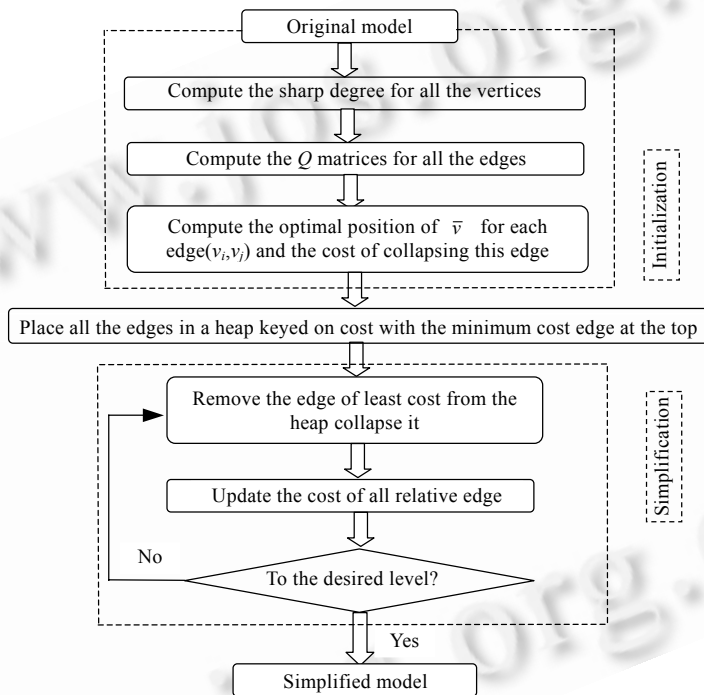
Original model

Compute the sharp degree for all the vertices

Compute the $Q$ matrices for all the edges

Compute the optimal position of $\bar{v}$ for each edge($v_i$,$v_j$) and the cost of collapsing this edge

Initialization

Place all the edges in a heap keyed on cost with the minimum cost edge at the top

Remove the edge of least cost from the heap collapse it

Update the cost of all relative edge

No

To the desired level?

Simplification

Yes

Simplified model